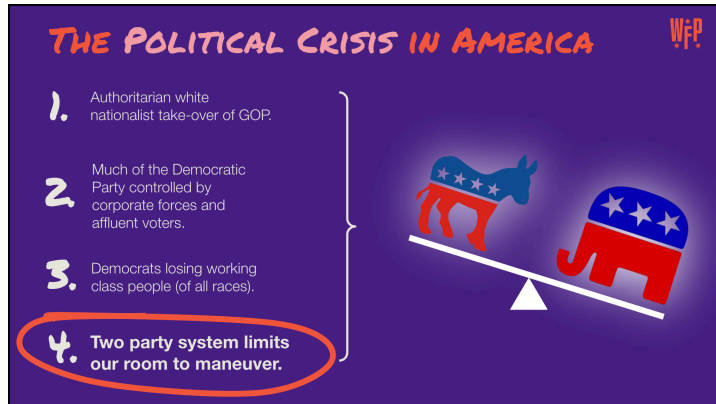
THE POLITICAL CRISIS IN AMERICA

WFP

1. Authoritarian white nationalist take-over of GOP.

2. Much of the Democratic Party controlled by corporate forces and affluent voters.

3. Democrats losing working class people (of all races).

4. Two party system limits our room to maneuver.